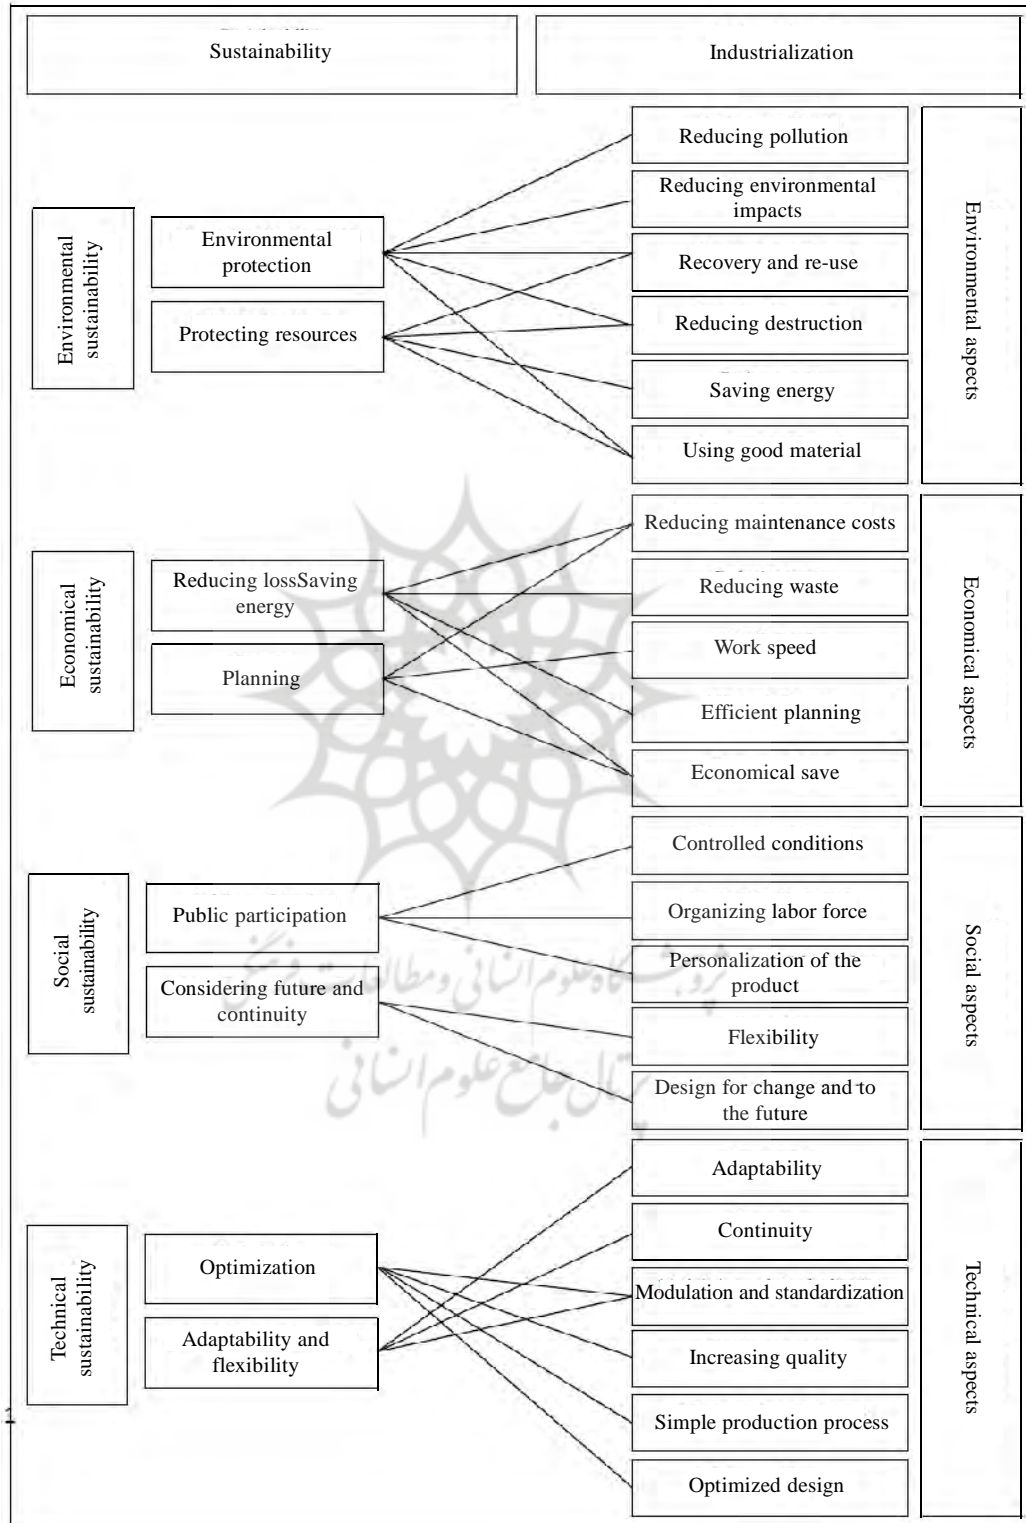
Sustainability

Industrialization

Environmental sustainability

Environmental protection

Protecting resources

Reducing pollution

Reducing environmental impacts

Recovery and re-use

Reducing destruction

Saving energy

Using good material

Environmental aspects

Economical sustainability

Reducing lossSaving energy

Planning

Reducing maintenance costs

Reducing waste

Work speed

Efficient planning

Economical save

Economical aspects

Social sustainability

Public participation

Considering future and continuity

Controlled conditions

Organizing labor force

Personalization of the product

Flexibility

Design for change and to the future

Social aspects

Technical sustainability

Optimization

Adaptability and flexibility

Adaptability

Continuity

Modulation and standardization

Increasing quality

Simple production process

Optimized design

Technical aspects